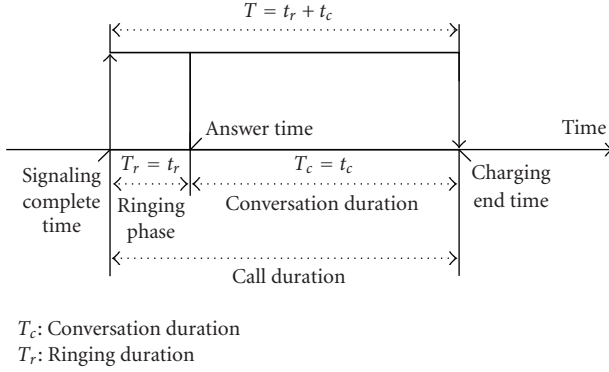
$T = t_r + t_c$

Answer time

Time

Signaling complete time

$T_r = t_r$

Ringing phase

$T_c = t_c$

Conversation duration

Charging end time

Call duration

$T_c$: Conversation duration
$T_r$: Ringing duration